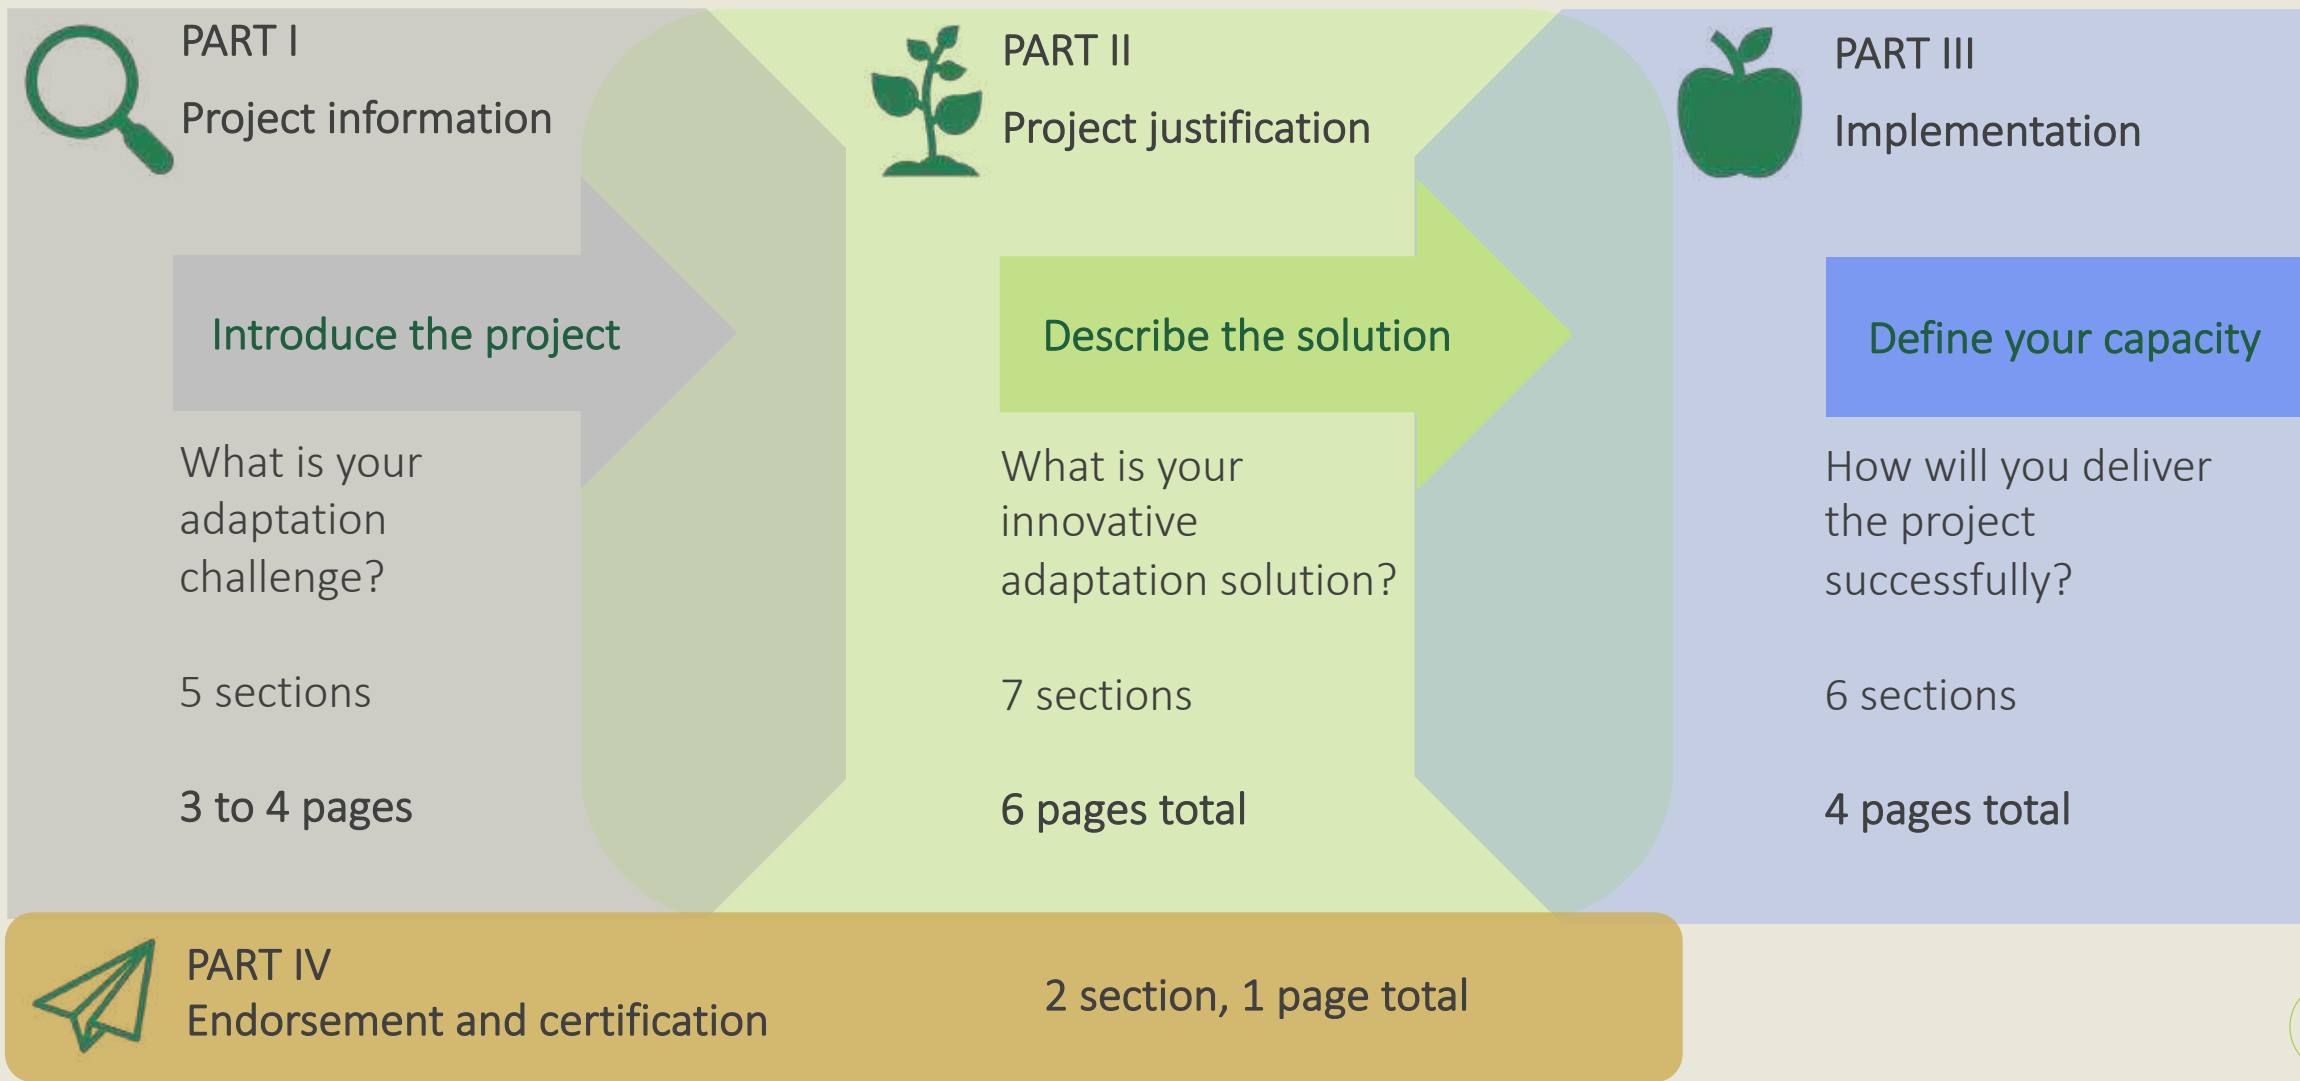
PART I

Project information

Introduce the project

What is your adaptation challenge?

5 sections

3 to 4 pages

PART II

Project justification

Describe the solution

What is your innovative adaptation solution?

7 sections

6 pages total

PART III

Implementation

Define your capacity

How will you deliver the project successfully?

6 sections

4 pages total

PART IV
Endorsement and certification

2 section, 1 page total